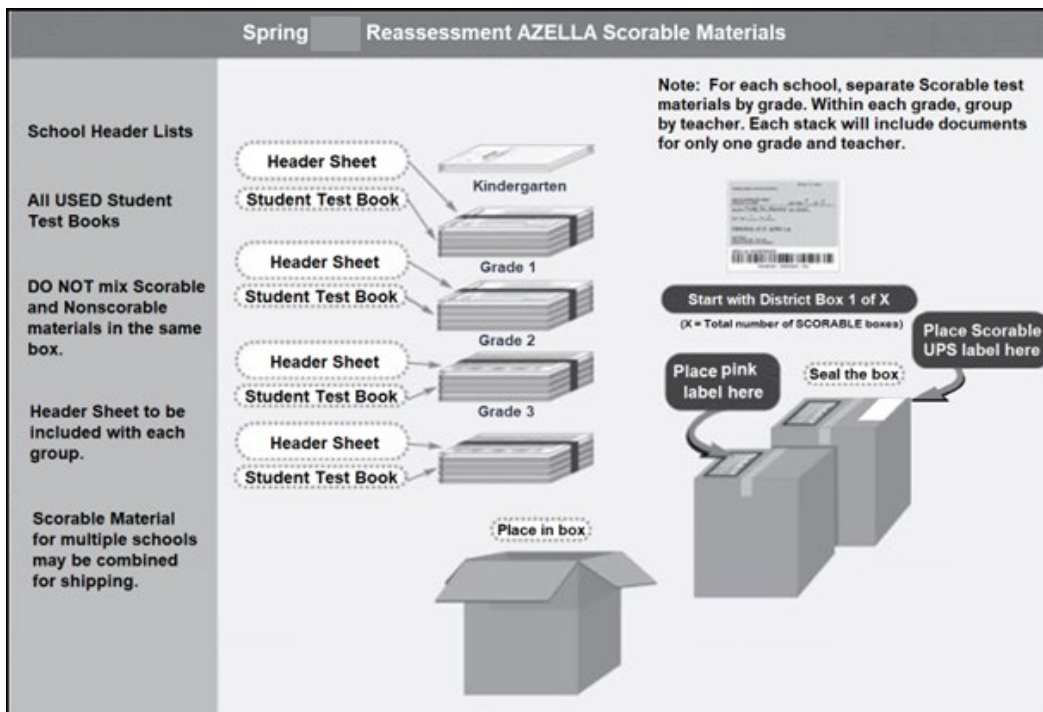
Spring Reassessment AZELLA Scorable Materials

School Header Lists

All USED Student Test Books

DO NOT mix Scorable and Nonscorable materials in the same box.

Header Sheet to be included with each group.

Scorable Material for multiple schools may be combined for shipping.

Header Sheet

Student Test Book

Kindergarten

Header Sheet

Student Test Book

Grade 1

Header Sheet

Student Test Book

Grade 2

Header Sheet

Student Test Book

Grade 3

Place in box

Note: For each school, separate Scorable test materials by grade. Within each grade, group by teacher. Each stack will include documents for only one grade and teacher.

Start with District Box 1 of X

(X = Total number of SCORABLE boxes)

Place Scorable UPS label here

Place pink label here

Seal the box